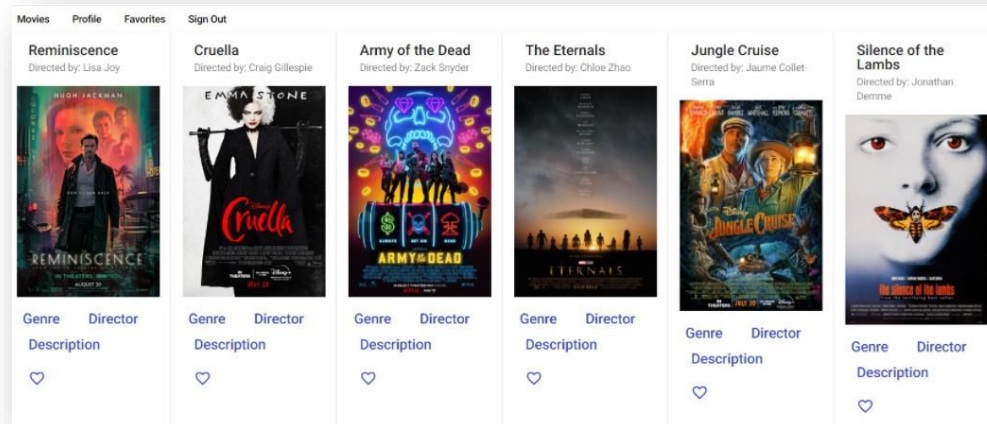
Movies Profile Favorites Sign Out

Reminiscence
Directed by: Lisa Joy

HUGH JACKMAN

REMINISCENCE

AUGUST 20

Genre Director
Description

Cruella
Directed by: Craig Gillespie

EMMA STONE

Cruella

Genre Director
Description

Army of the Dead
Directed by: Zack Snyder

ARMY of the DEAD

Genre Director
Description

The Eternals
Directed by: Chloe Zhao

ETERNALS

Genre Director
Description

Jungle Cruise
Directed by: Jaume Collet-Serra

JUNGLE CRUISE

Genre Director
Description

Silence of the Lambs
Directed by: Jonathan Demme

the silence of the lambs

Genre Director
Description